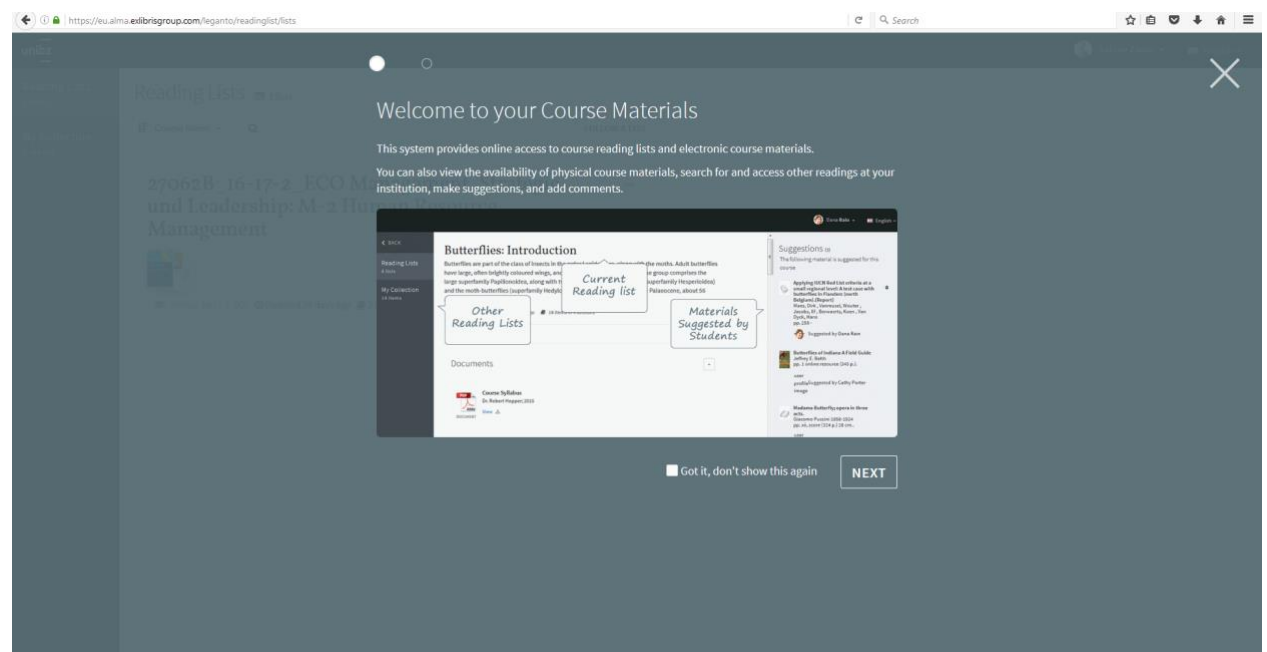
https://eu.alma.exlibrisgroup.com/leganto/readinglist/lists

Search

Reading Lists

27062B_16-17-2_ECO M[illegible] und Leadership: M-2 Hu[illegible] Management

Welcome to your Course Materials

This system provides online access to course reading lists and electronic course materials.

You can also view the availability of physical course materials, search for and access other readings at your institution, make suggestions, and add comments.

BACK

Reading Lists

My Collection

Butterflies: Introduction

Butterflies are part of the class of insects in the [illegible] the moths. Adult butterflies have large, often brightly coloured wings, and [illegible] group comprises the large superfamily Papilionoidea, along with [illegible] superfamily Hesperioidea) and the moth-butterflies (superfamily Hedyl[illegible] Palaeocene, about 56

Current Reading list

Other Reading Lists

Materials Suggested by Students

Documents

Course Syllabus
Dr. Robert Heppen 2015

Suggestions

The following material is suggested for this course

Butterflies of Indiana A Field Guide

Madame Butterfly

Got it, don't show this again

NEXT